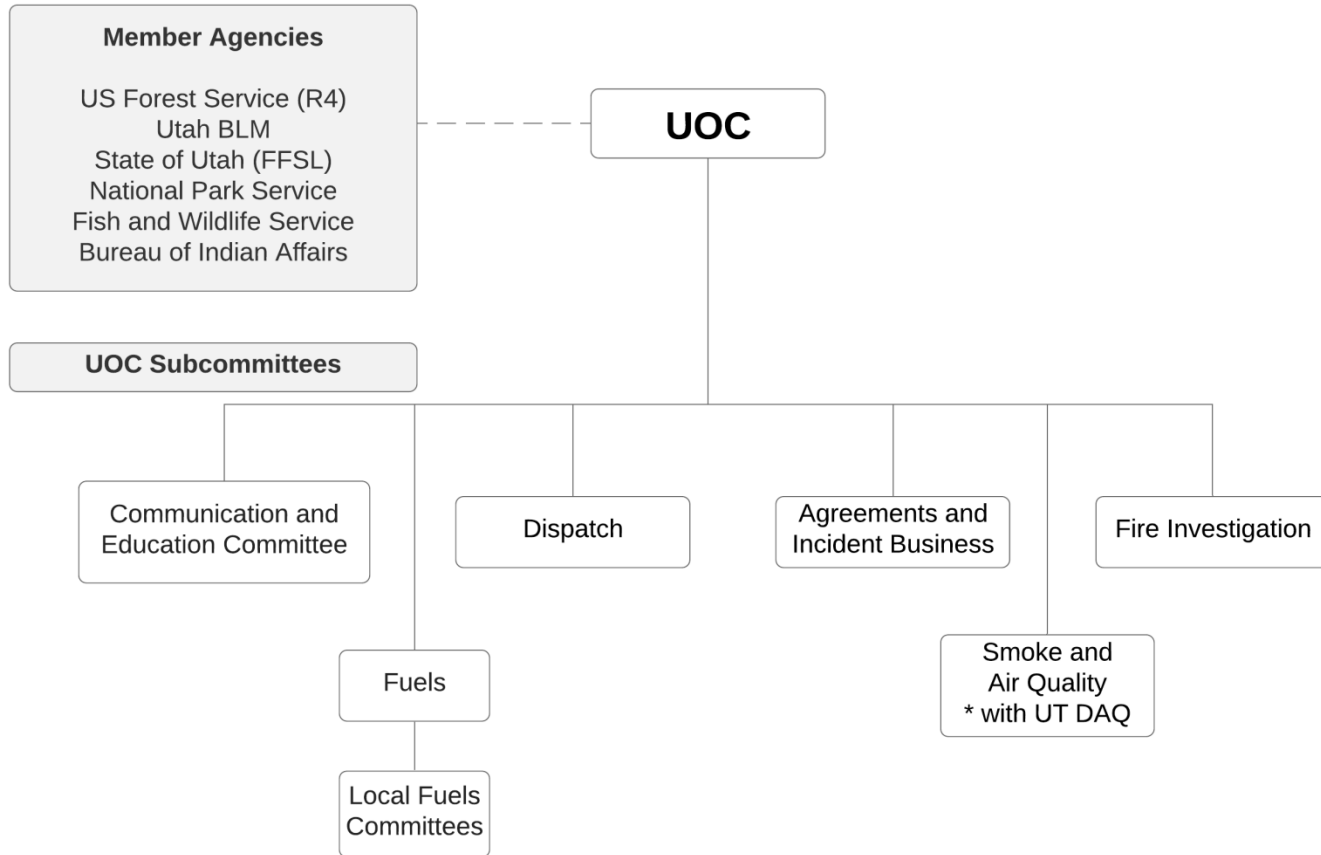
Member Agencies

US Forest Service (R4)
Utah BLM
State of Utah (FFSL)
National Park Service
Fish and Wildlife Service
Bureau of Indian Affairs

UOC

UOC Subcommittees

Communication and Education Committee

Dispatch

Agreements and Incident Business

Fire Investigation

Fuels

Local Fuels Committees

Smoke and Air Quality
* with UT DAQ